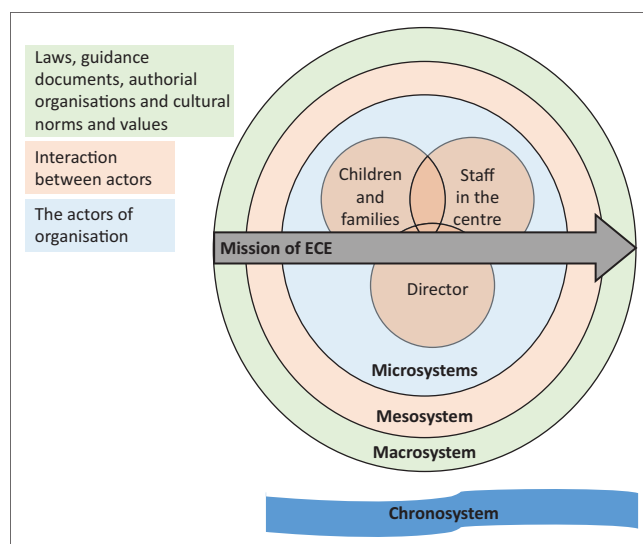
Laws, guidance documents, authorial organisations and cultural norms and values

Interaction between actors

The actors of organisation

Children and families

Staff in the centre

Mission of ECE

Director

Microsystems

Mesosystem

Macrosystem

Chronosystem